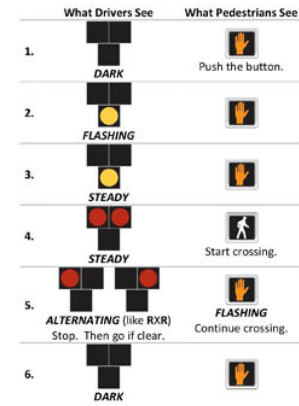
| | What Drivers See | What Pedestrians See |
|---|---|---|
| 1. | DARK | Push the button. |
| 2. | FLASHING | |
| 3. | STEADY | |
| 4. | STEADY | Start crossing. |
| 5. | ALTERNATING (like RXR) Stop. Then go if clear. | FLASHING Continue crossing. |
| 6. | DARK | |